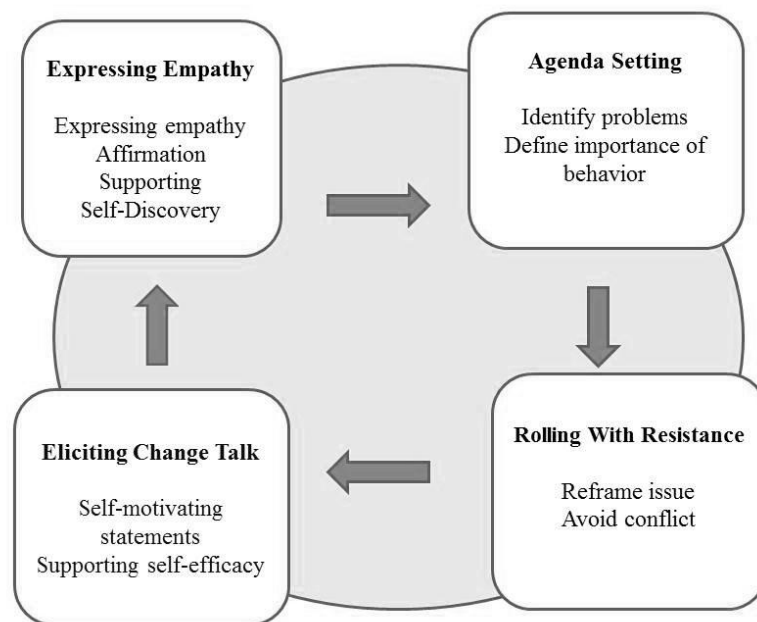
Expressing Empathy

Expressing empathy
Affirmation
Supporting
Self-Discovery

Agenda Setting

Identify problems
Define importance of behavior

Rolling With Resistance

Reframe issue
Avoid conflict

Eliciting Change Talk

Self-motivating statements
Supporting self-efficacy